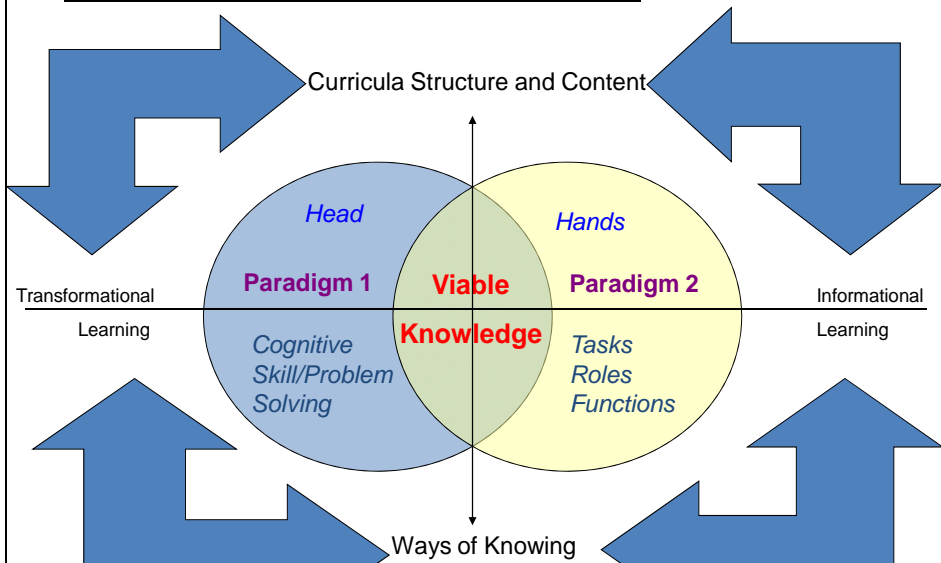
Curricula Structure and Content

Head

Hands

Transformational Learning

Paradigm 1

Viable Knowledge

Paradigm 2

Informational Learning

Cognitive Skill/Problem Solving

Tasks Roles Functions

Ways of Knowing